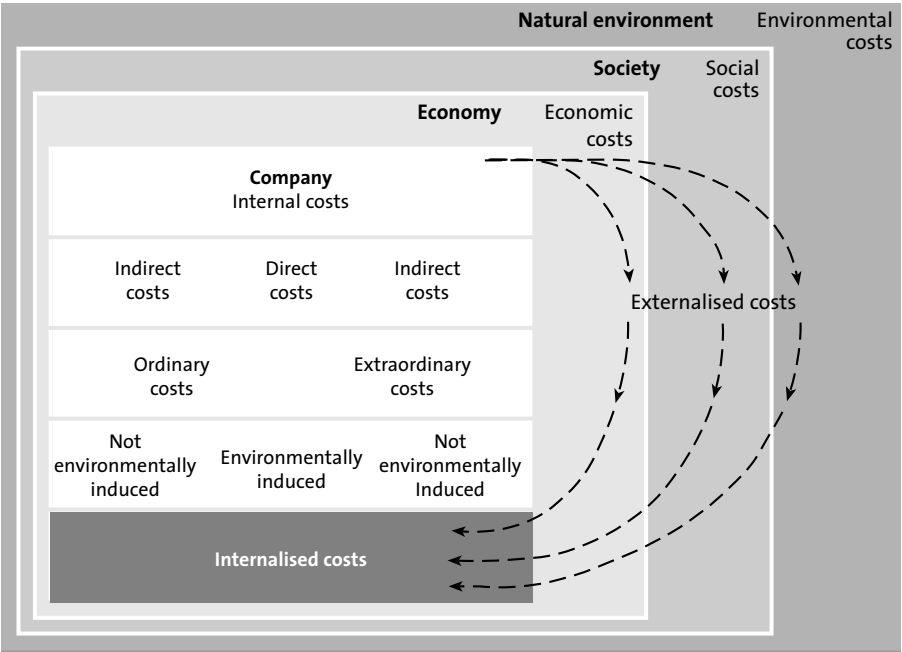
Natural environment

Environmental costs

Society

Social costs

Economy

Economic costs

Company
Internal costs

Indirect costs

Direct costs

Indirect costs

Externalised costs

Ordinary costs

Extraordinary costs

Not environmentally induced

Environmentally induced

Not environmentally Induced

Internalised costs